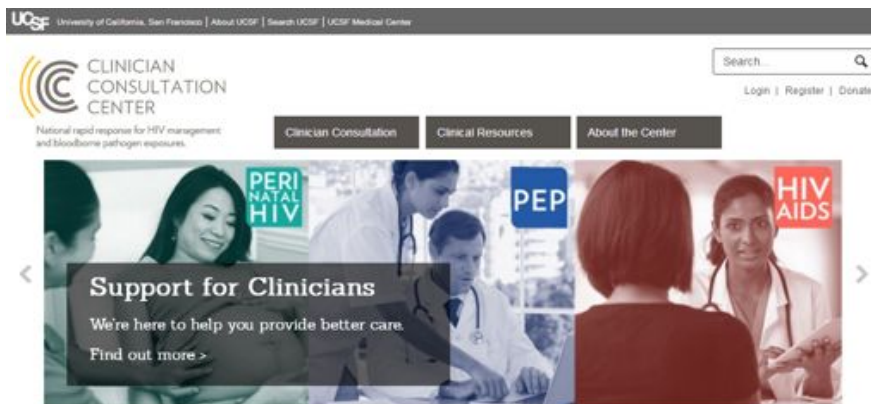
UCSF University of California, San Francisco | About UCSF | Search UCSF | UCSF Medical Center

CLINICIAN CONSULTATION CENTER

National rapid response for HIV management and bloodborne pathogen exposures.

Search...

Login | Register | Donate

Clinician Consultation

Clinical Resources

About the Center

PERI NATAL HIV

PEP

HIV AIDS

Support for Clinicians

We're here to help you provide better care.

Find out more >

<

>